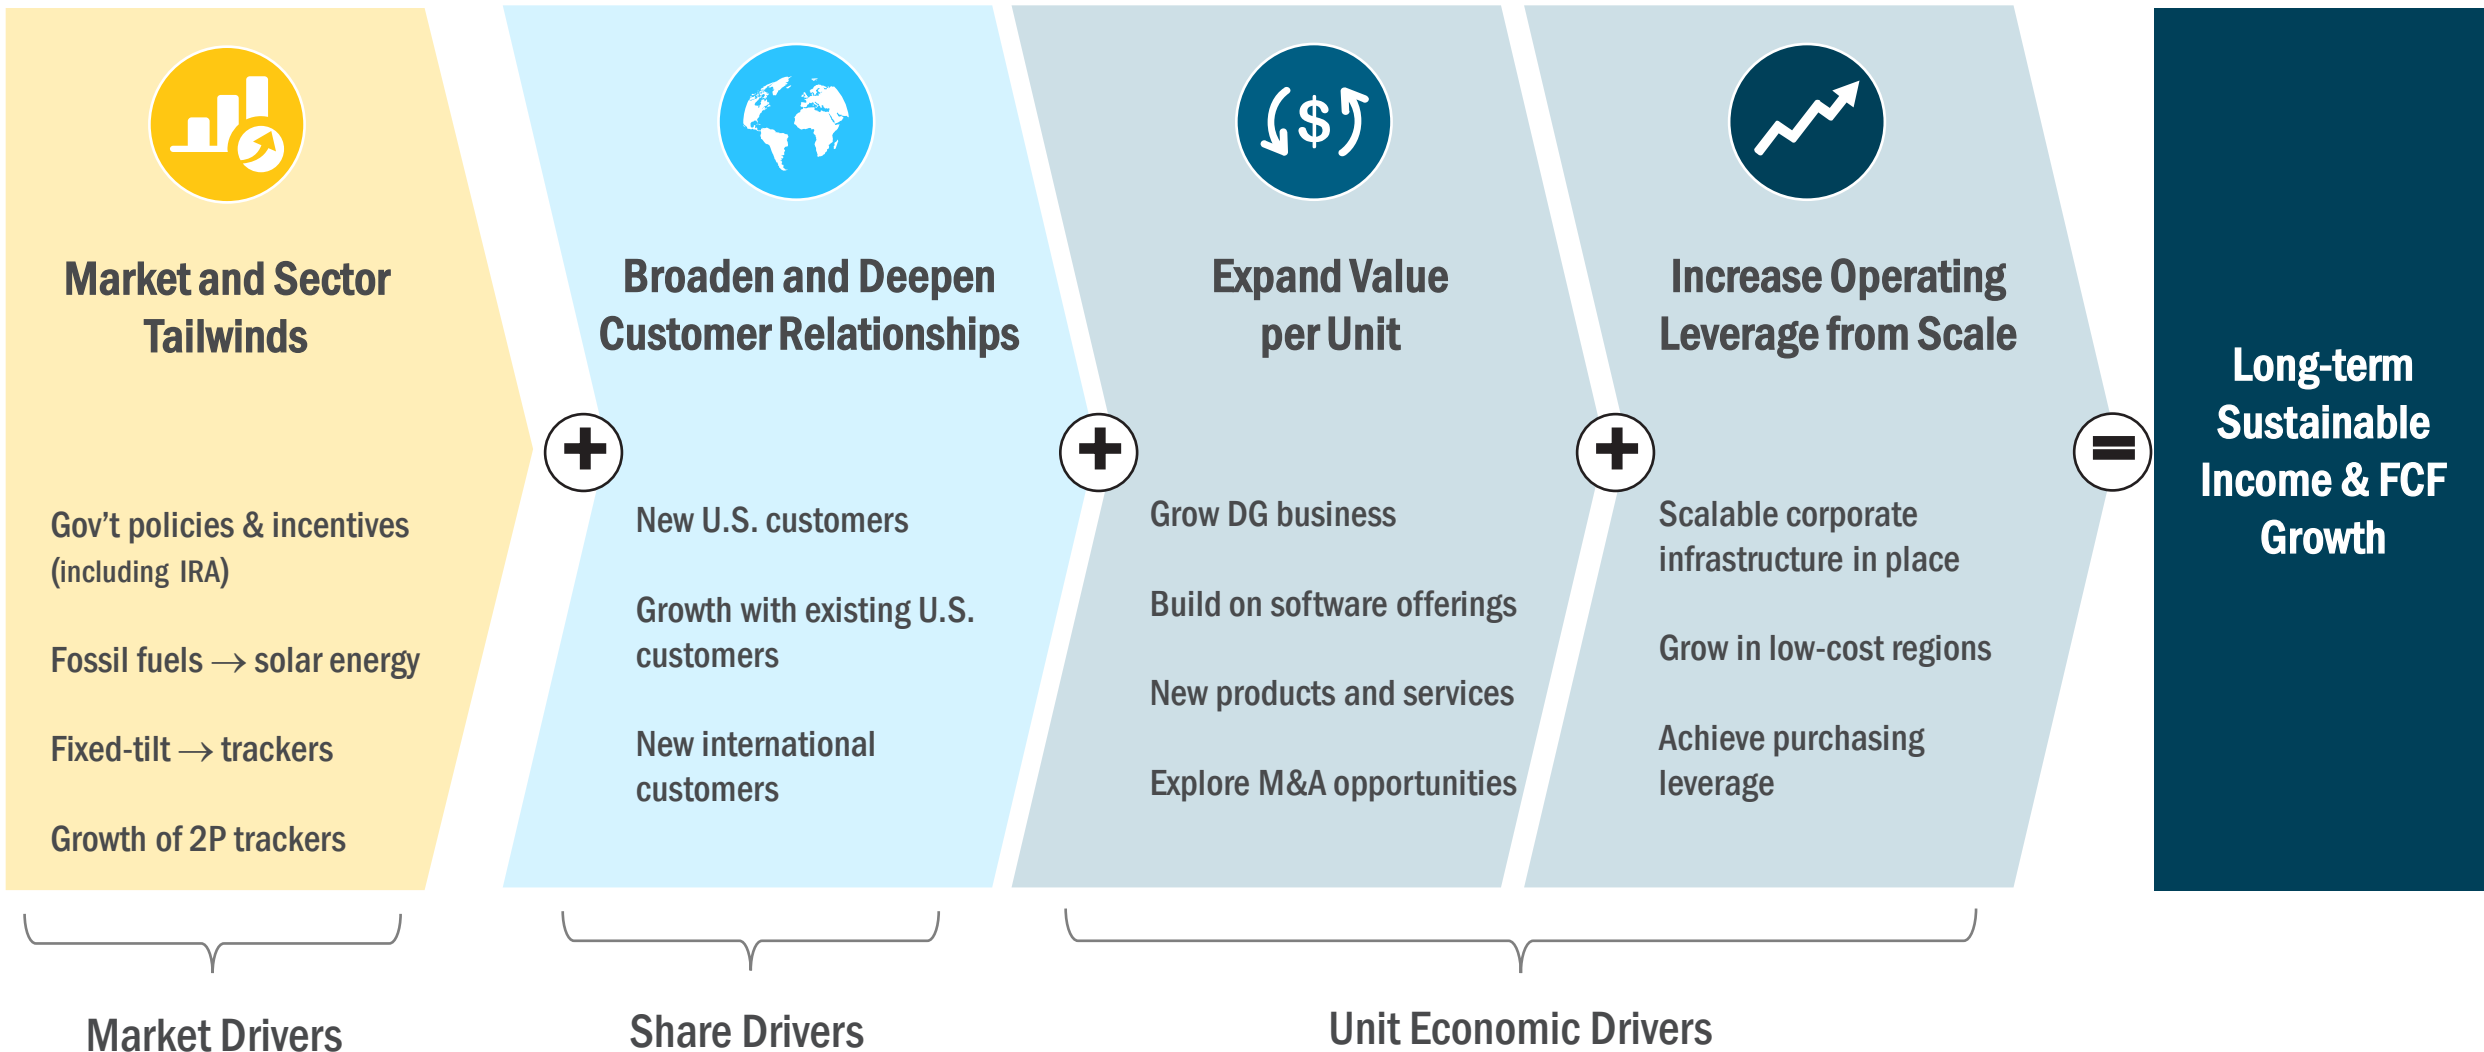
Market and Sector Tailwinds

Gov't policies & incentives (including IRA)

Fossil fuels → solar energy

Fixed-tilt → trackers

Growth of 2P trackers

Broaden and Deepen Customer Relationships

New U.S. customers

Growth with existing U.S. customers

New international customers

Expand Value per Unit

Grow DG business

Build on software offerings

New products and services

Explore M&A opportunities

Increase Operating Leverage from Scale

Scalable corporate infrastructure in place

Grow in low-cost regions

Achieve purchasing leverage

Long-term Sustainable Income & FCF Growth

Market Drivers

Share Drivers

Unit Economic Drivers